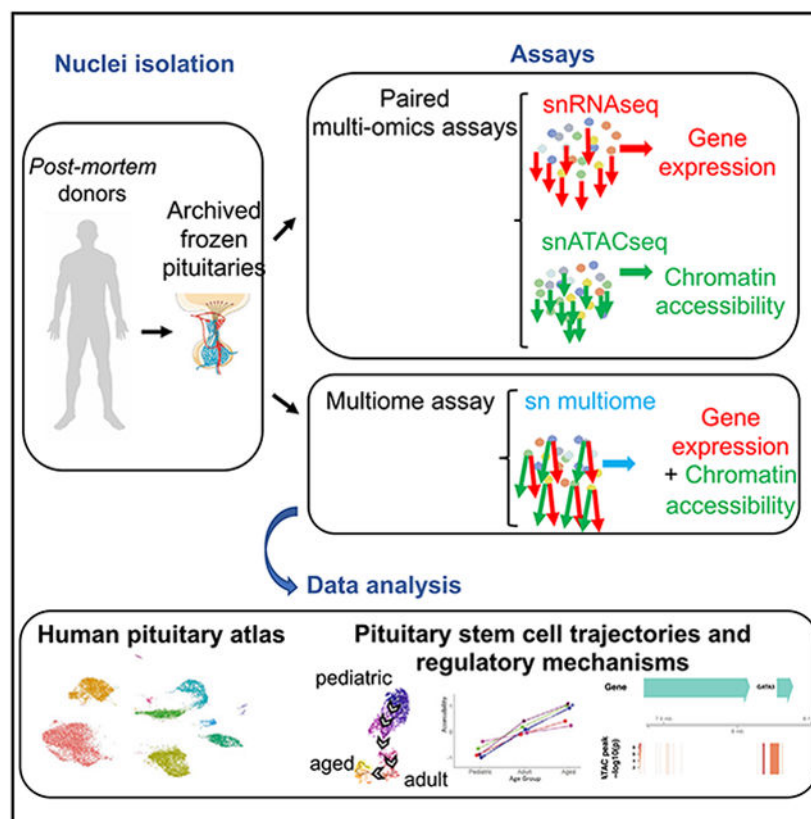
Nuclei isolation

Assays

Post-mortem donors

Archived frozen pituitaries

Paired multi-omics assays

snRNAseq

Gene expression

snATACseq

Chromatin accessibility

Multiome assay

sn multiome

Gene expression + Chromatin accessibility

Data analysis

Human pituitary atlas

Pituitary stem cell trajectories and regulatory mechanisms

pediatric

aged

adult

Accessibility

Pediatric Adult Aged

Age Group

Gene

GATA3

ATAC peak $-\log10(p)$